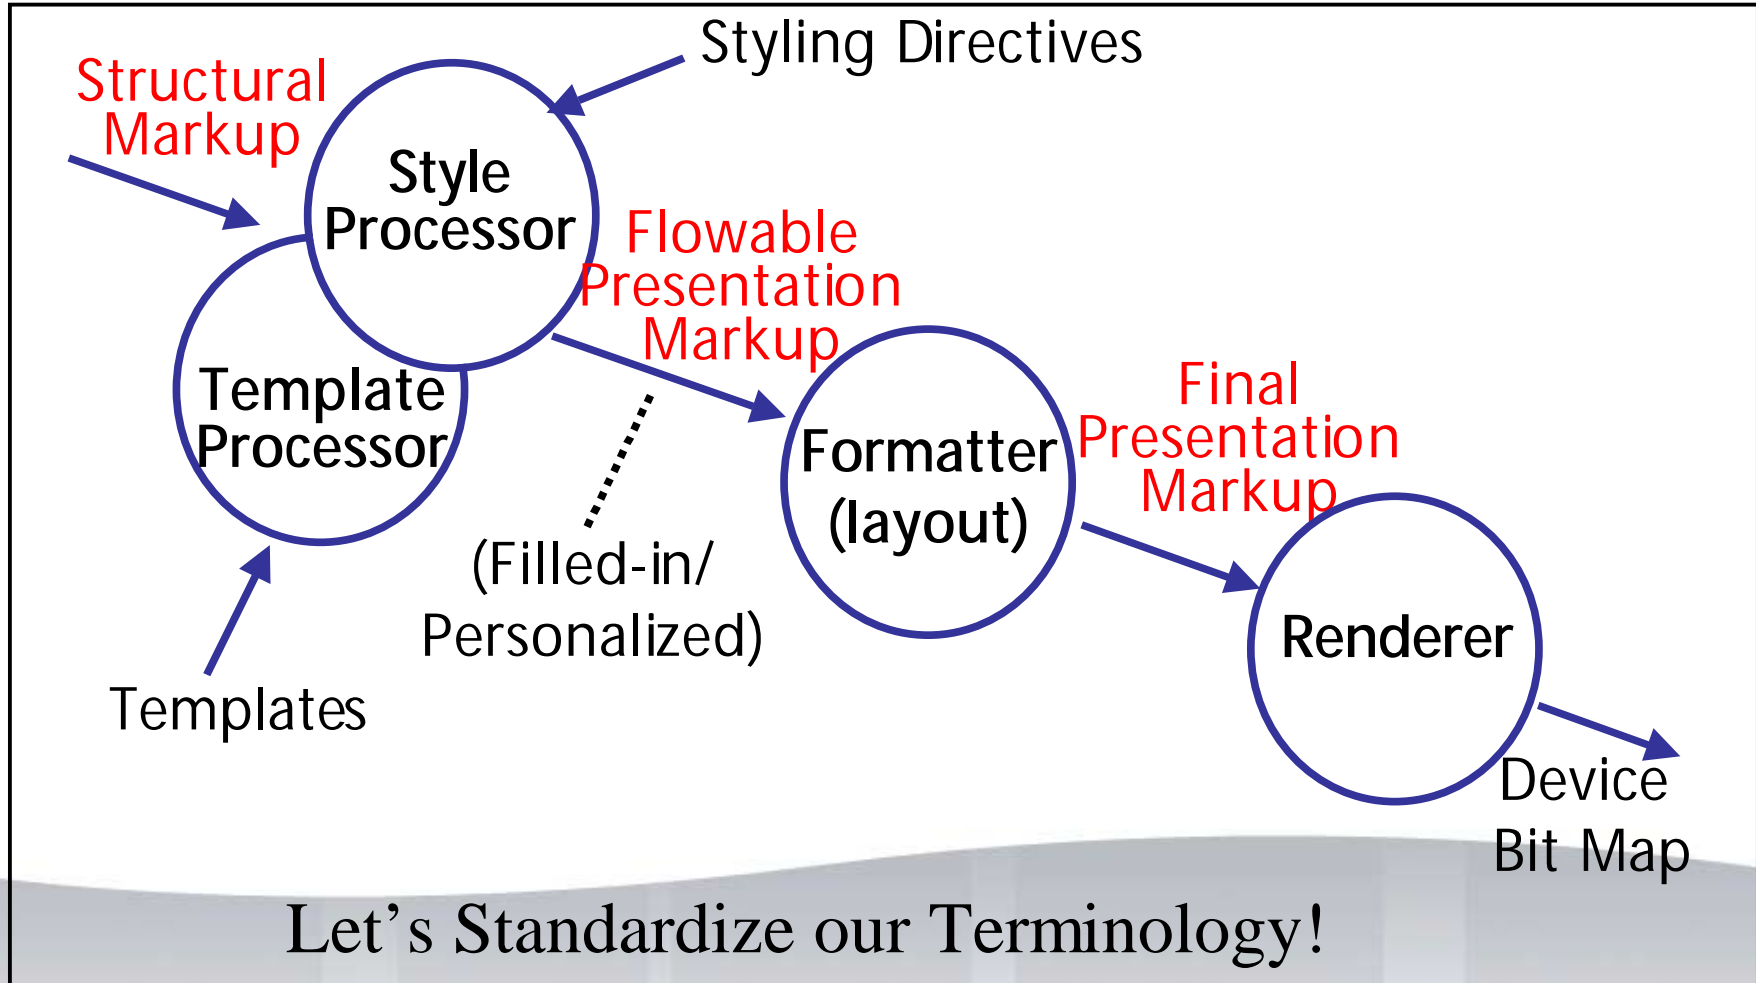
Styling Directives

Structural Markup

Style Processor

Flowable Presentation Markup

Template Processor

Formatter (layout)

Final Presentation Markup

(Filled-in/ Personalized)

Renderer

Templates

Device Bit Map

Let’s Standardize our Terminology!